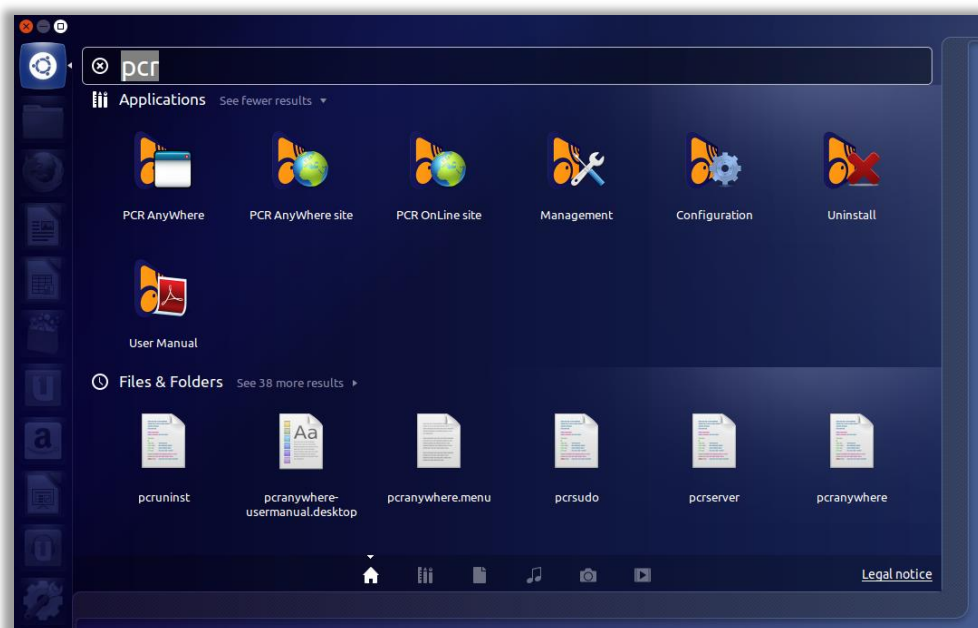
pcr

Applications See fewer results

PCR AnyWhere
PCR AnyWhere site
PCR OnLine site
Management
Configuration
Uninstall
User Manual

Files & Folders See 38 more results

pcruninst
pcranywhere-usermanual.desktop
pcranywhere.menu
pcrsudo
pcrserver
pcranywhere

Legal notice